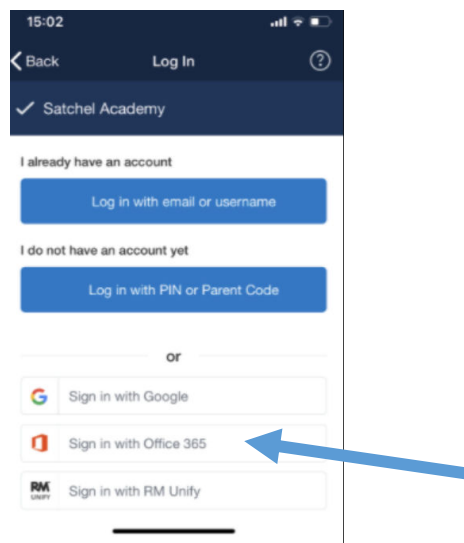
15:02

Back
Log In
?

Satchel Academy

I already have an account

Log in with email or username

I do not have an account yet

Log in with PIN or Parent Code

or

G Sign in with Google

Sign in with Office 365

RM UNIFY Sign in with RM Unify